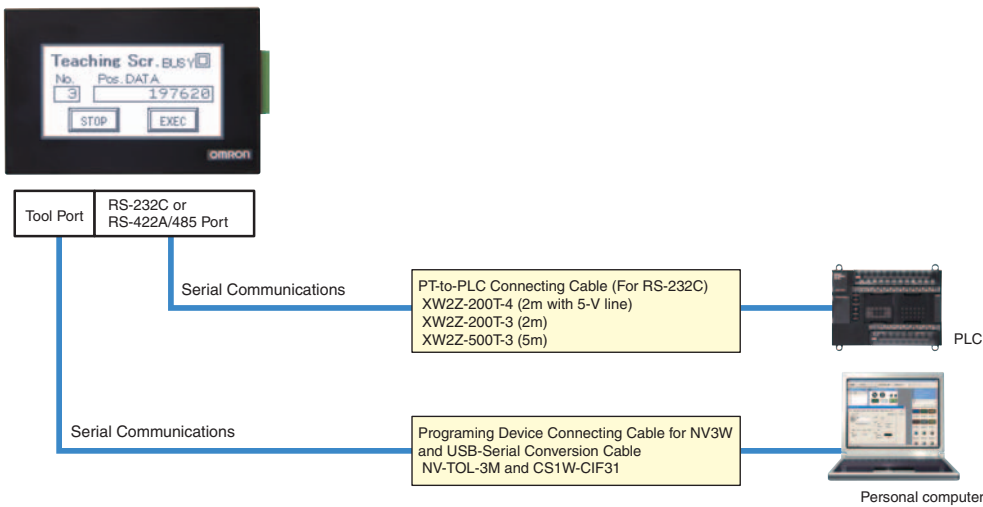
Teaching Scr. BUSY
No. Pos. DATA
3 197620
STOP EXEC
OMRON

| Tool Port | RS-232C or RS-422A/485 Port |
|---|---|

Serial Communications

PT-to-PLC Connecting Cable (For RS-232C)
XW2Z-200T-4 (2m with 5-V line)
XW2Z-200T-3 (2m)
XW2Z-500T-3 (5m)

PLC

Serial Communications

Programing Device Connecting Cable for NV3W and USB-Serial Conversion Cable
NV-TOL-3M and CS1W-CIF31

Personal computer